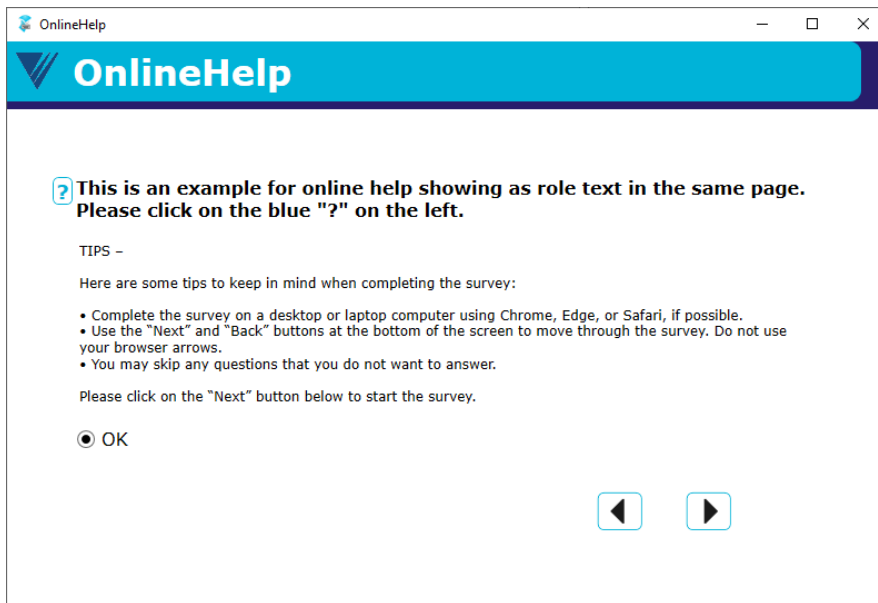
OnlineHelp

OnlineHelp

? This is an example for online help showing as role text in the same page. Please click on the blue "?" on the left.

TIPS –

Here are some tips to keep in mind when completing the survey:

• Complete the survey on a desktop or laptop computer using Chrome, Edge, or Safari, if possible.
• Use the “Next” and “Back” buttons at the bottom of the screen to move through the survey. Do not use your browser arrows.
• You may skip any questions that you do not want to answer.

Please click on the “Next” button below to start the survey.

OK